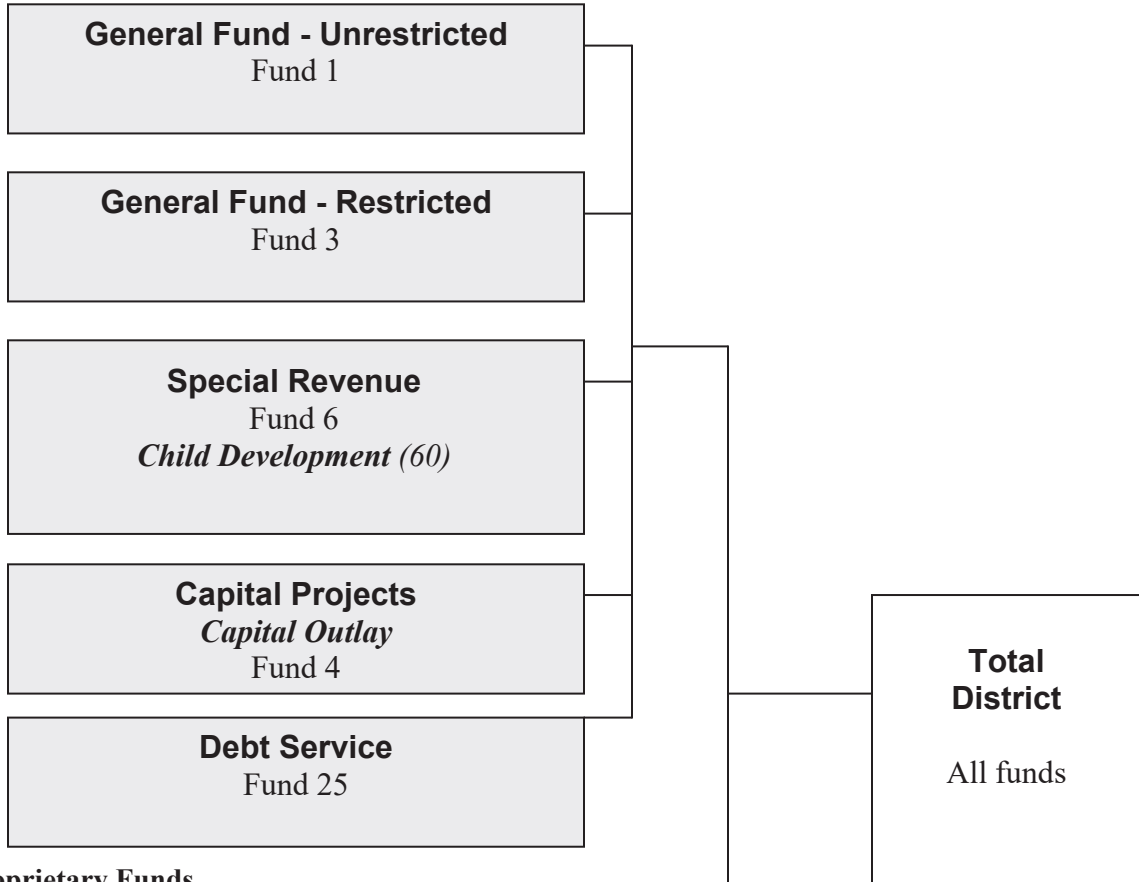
General Fund - Unrestricted
Fund 1

General Fund - Restricted
Fund 3

Special Revenue
Fund 6
Child Development (60)

Capital Projects
Capital Outlay
Fund 4

Debt Service
Fund 25

Total District

All funds

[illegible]prietary Funds